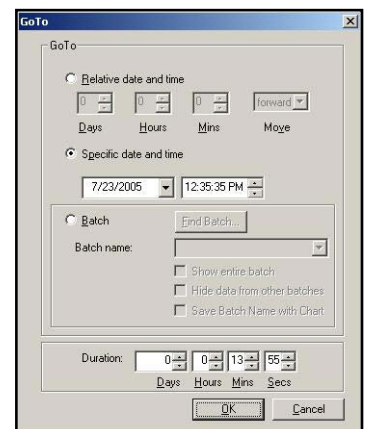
GoTo
×
GoTo
Relative date and time
0
0
0
forward
Days
Hours
Mins
Move
Specific date and time
7/23/2005
12:35:35 PM
Batch
Find Batch...
Batch name:
Show entire batch
Hide data from other batches
Save Batch Name with Chart
Duration:
0
0
13
55
Days
Hours
Mins
Secs
OK
Cancel